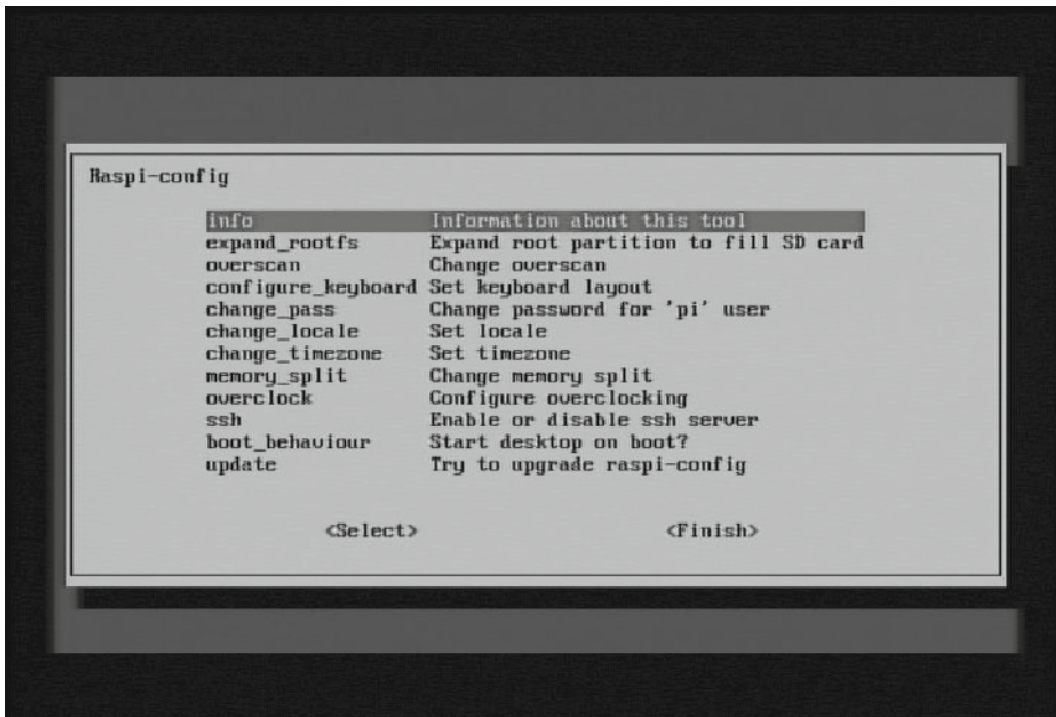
Raspi-config

info Information about this tool
expand_rootfs Expand root partition to fill SD card
overscan Change overscan
configure_keyboard Set keyboard layout
change_pass Change password for 'pi' user
change_locale Set locale
change_timezone Set timezone
memory_split Change memory split
overclock Configure overclocking
ssh Enable or disable ssh server
boot_behaviour Start desktop on boot?
update Try to upgrade raspi-config

<Select> <Finish>